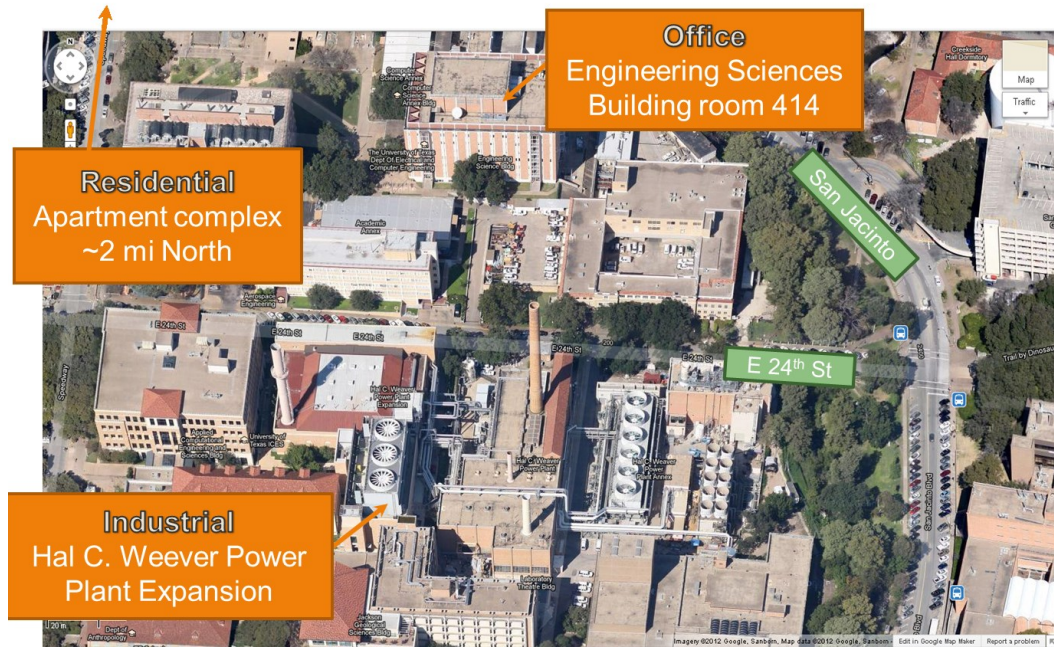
Office
Engineering Sciences
Building room 414

Residential
Apartment complex
~2 mi North

San Jacinto

E 24$^{th}$ St

Industrial
Hal C. Weever Power
Plant Expansion

Map
Traffic

Creekside Hall Dormitory

Computer Science Annex

Computer Science Annex Bldg

The University of Texas Dept Of Electrical and Computer Engineering

Engineering Science Bldg

Academic Annex

Aerospace Engineering

E 24th St

E 24th St

E 24th St

E 24th St

Hal C. Weever Power Plant Expansion

University of Texas ICES

Applied Computational Engineering and Sciences Bldg

Hal C. Weever Power Plant

Hal C. Weever Power Plant Annex

Laboratory Theatre Bldg

Jackson Geological Sciences Bldg

Dept of Anthropology

Speedway

San Jacinto Blvd

Trail by Dinosau

Imagery ©2012 Google, Sanborn, Map data ©2012 Google, Sanborn · Edit in Google Map Maker Report a problem